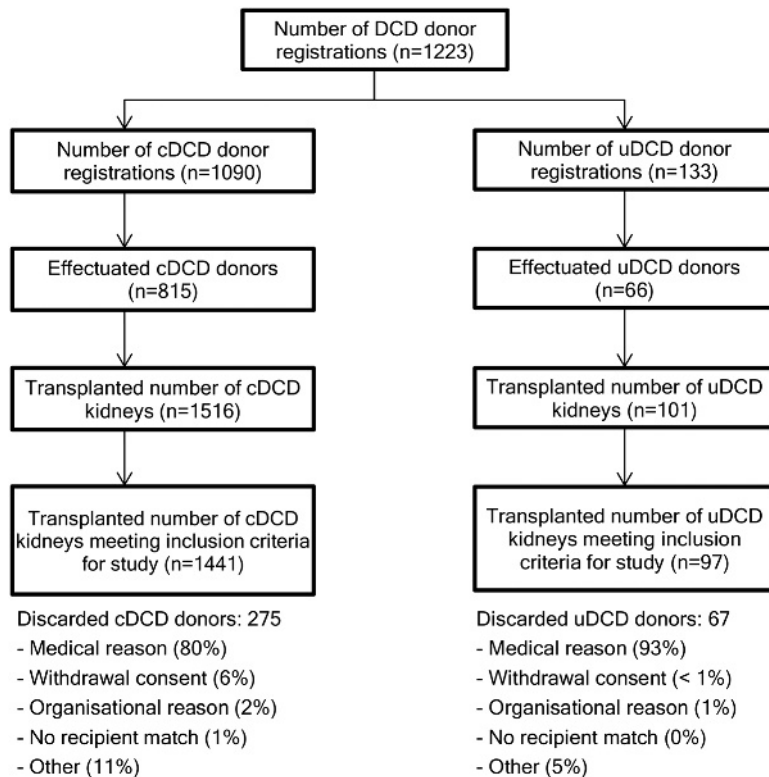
Number of DCD donor registrations (n=1223)

Number of cDCD donor registrations (n=1090)

Effectuated cDCD donors (n=815)

Transplanted number of cDCD kidneys (n=1516)

Transplanted number of cDCD kidneys meeting inclusion criteria for study (n=1441)

Discarded cDCD donors: 275
- Medical reason (80%)
- Withdrawal consent (6%)
- Organisational reason (2%)
- No recipient match (1%)
- Other (11%)

Number of uDCD donor registrations (n=133)

Effectuated uDCD donors (n=66)

Transplanted number of uDCD kidneys (n=101)

Transplanted number of uDCD kidneys meeting inclusion criteria for study (n=97)

Discarded uDCD donors: 67
- Medical reason (93%)
- Withdrawal consent (< 1%)
- Organisational reason (1%)
- No recipient match (0%)
- Other (5%)